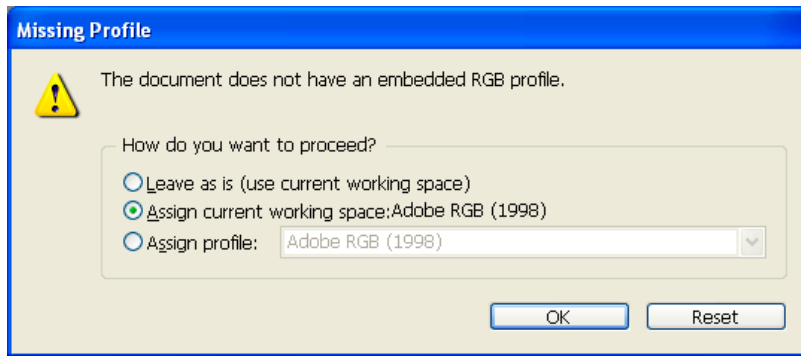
Missing Profile

The document does not have an embedded RGB profile.

How do you want to proceed?

Leave as is (use current working space)

Assign current working space:Adobe RGB (1998)

Assign profile: Adobe RGB (1998)

OK

Reset